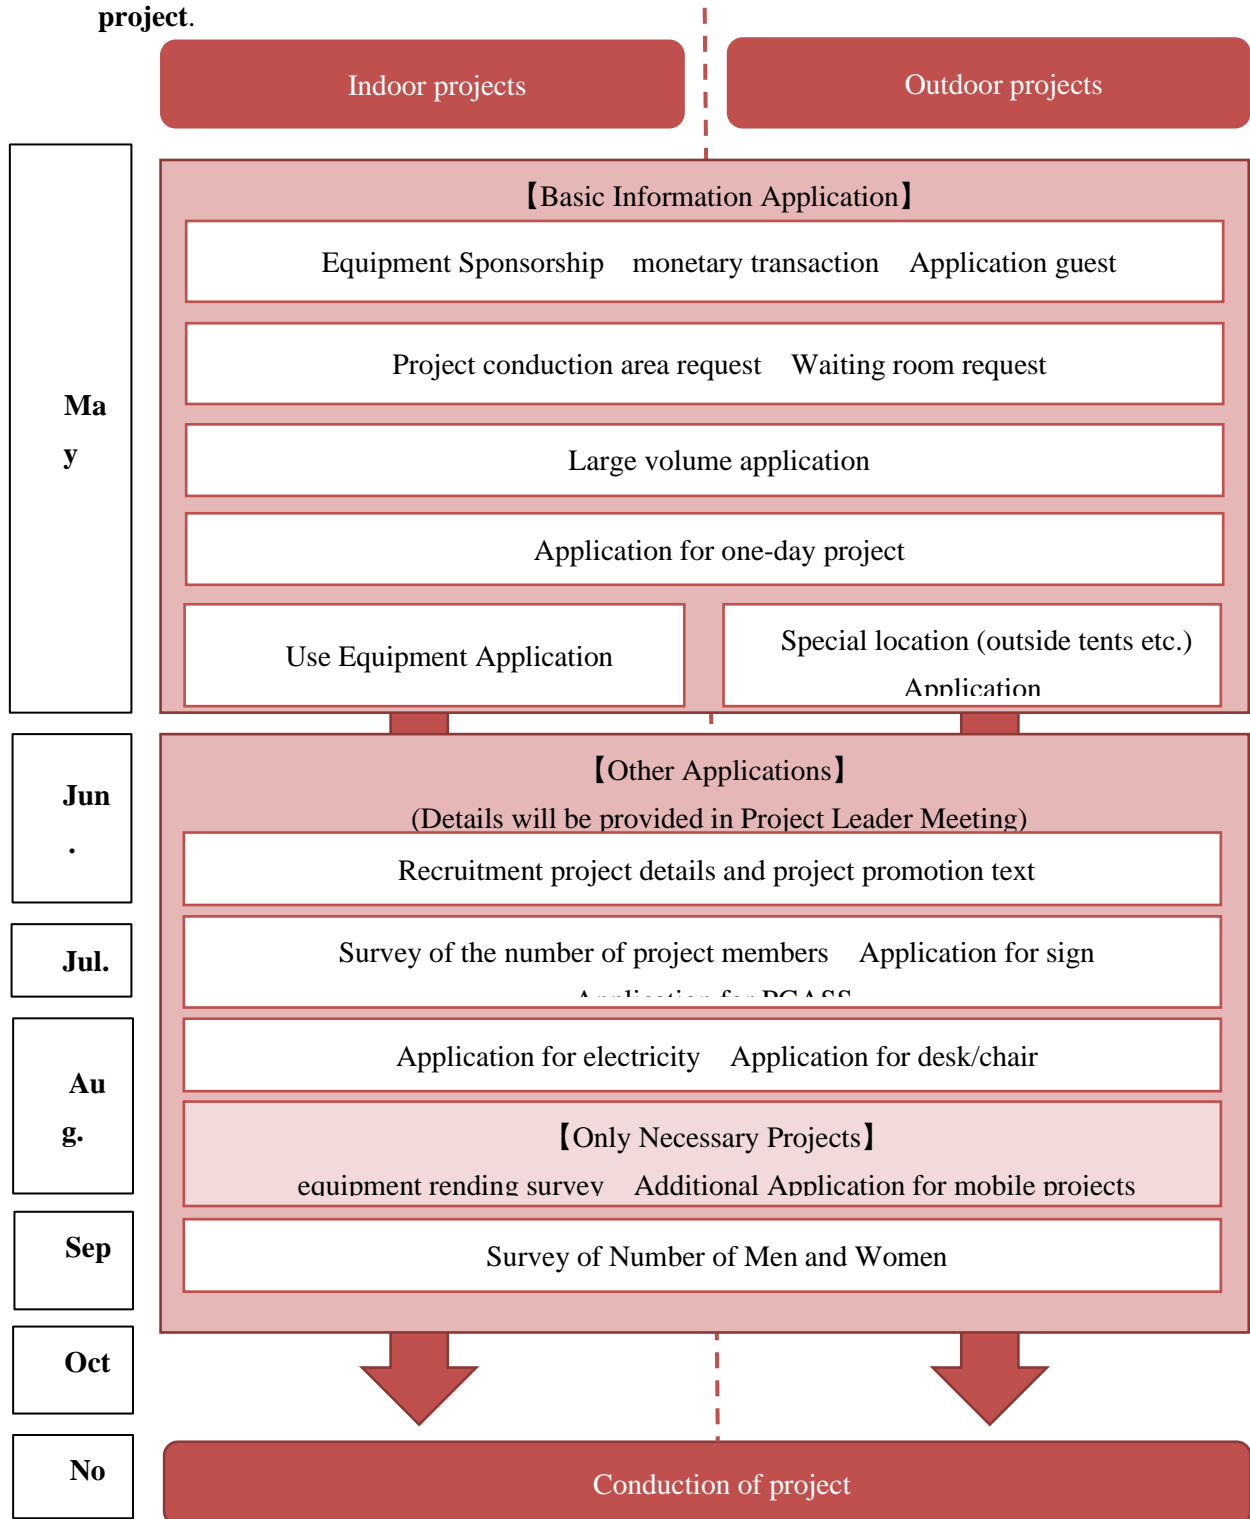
project.

Indoor projects

Outdoor projects

Ma y

【Basic Information Application】

Equipment Sponsorship monetary transaction Application guest

Project conduction area request Waiting room request

Large volume application

Application for one-day project

Use Equipment Application

Special location (outside tents etc.) Application

Jun .

【Other Applications】
(Details will be provided in Project Leader Meeting)

Recruitment project details and project promotion text

Jul.

Survey of the number of project members Application for sign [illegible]

Au g.

Application for electricity Application for desk/chair

【Only Necessary Projects】
equipment rending survey Additional Application for mobile projects

Sep

Survey of Number of Men and Women

Oct

No

Conduction of project